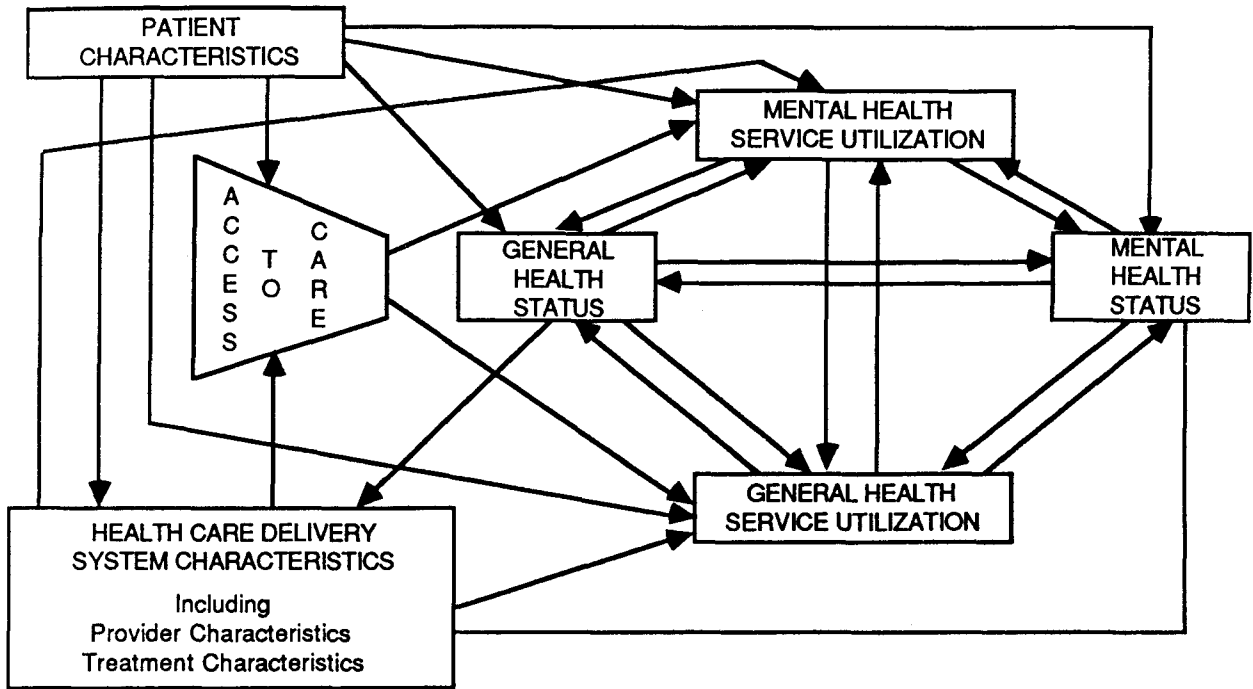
PATIENT CHARACTERISTICS

MENTAL HEALTH SERVICE UTILIZATION

ACCESS TO CARE

GENERAL HEALTH STATUS

MENTAL HEALTH STATUS

GENERAL HEALTH SERVICE UTILIZATION

HEALTH CARE DELIVERY SYSTEM CHARACTERISTICS

Including
Provider Characteristics
Treatment Characteristics